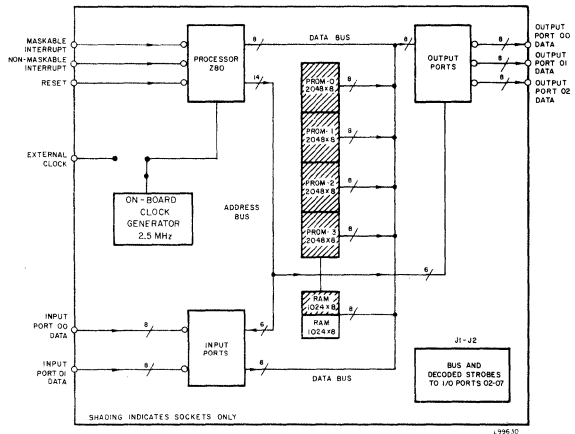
MASKABLE INTERRUPT
NON-MASKABLE INTERRUPT
RESET

PROCESSOR Z80

8

DATA BUS

14

8

OUTPUT PORTS

8

8

8

OUTPUT PORT 00 DATA

OUTPUT PORT 01 DATA

OUTPUT PORT 02 DATA

PROM-0 2048×8

PROM-1 2048×8

PROM-2 2048×8

PROM-3 2048×8

EXTERNAL CLOCK

ON-BOARD CLOCK GENERATOR 2.5 MHz

ADDRESS BUS

6

RAM 1024×8

RAM 1024×8

INPUT PORT 00 DATA

8

INPUT PORTS

6

INPUT PORT 01 DATA

8

8

DATA BUS

J1-J2

BUS AND DECODED STROBES TO I/O PORTS 02-07

SHADING INDICATES SOCKETS ONLY

L996.10